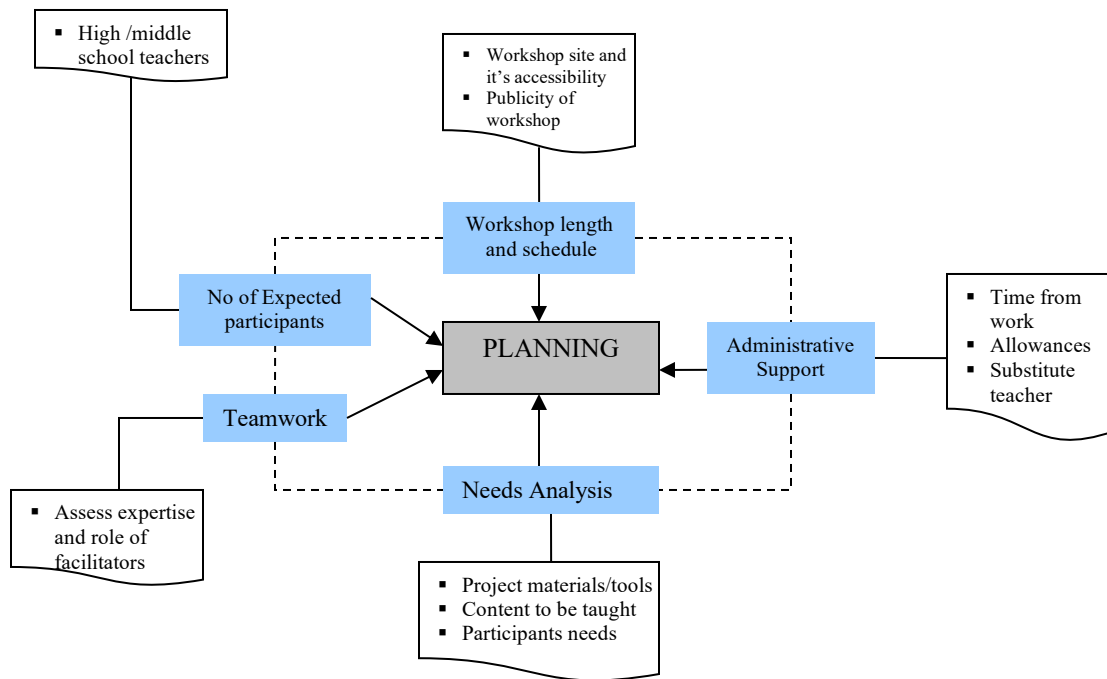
▪ High /middle school teachers

▪ Workshop site and it's accessibility
▪ Publicity of workshop

Workshop length and schedule

No of Expected participants

PLANNING

Administrative Support

▪ Time from work
▪ Allowances
▪ Substitute teacher

Teamwork

Needs Analysis

▪ Assess expertise and role of facilitators

▪ Project materials/tools
▪ Content to be taught
▪ Participants needs